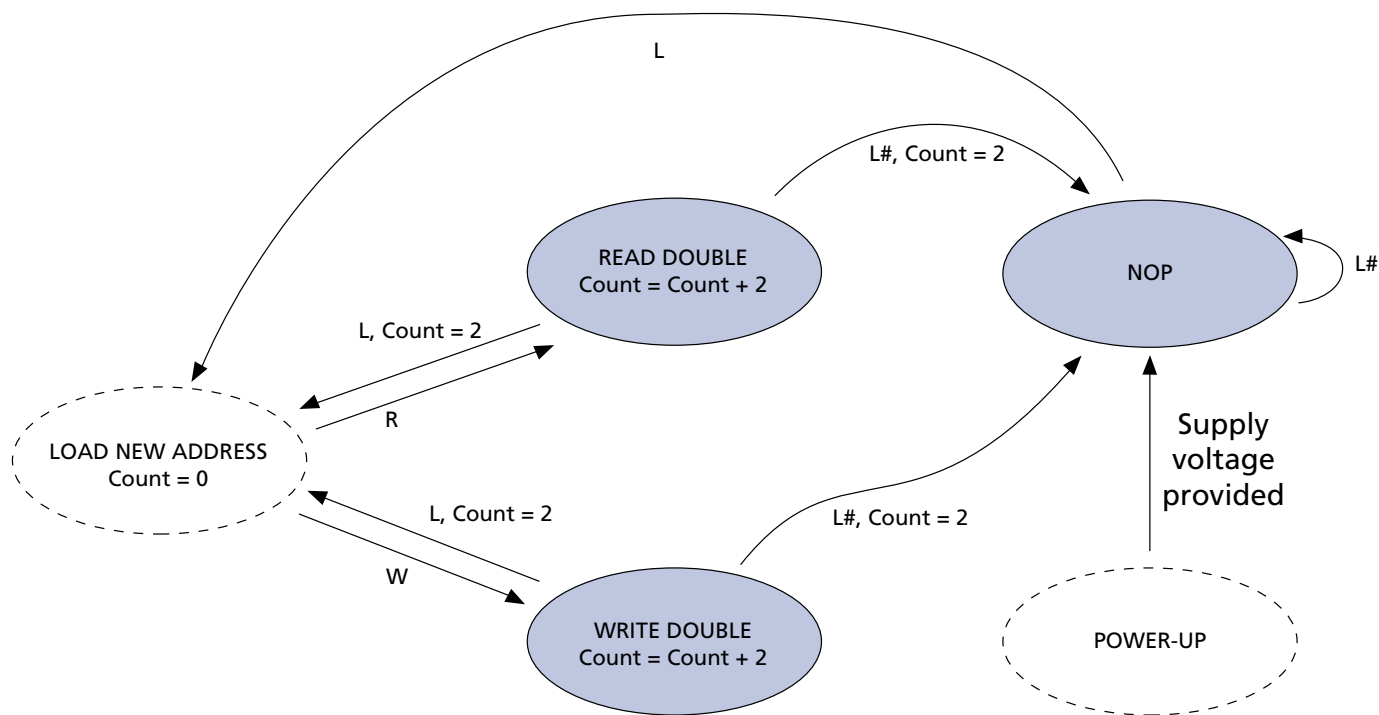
L

L#, Count = 2

READ DOUBLE
Count = Count + 2

NOP

L#

L, Count = 2

R

LOAD NEW ADDRESS
Count = 0

Supply voltage provided

L, Count = 2

L#, Count = 2

W

WRITE DOUBLE
Count = Count + 2

POWER-UP